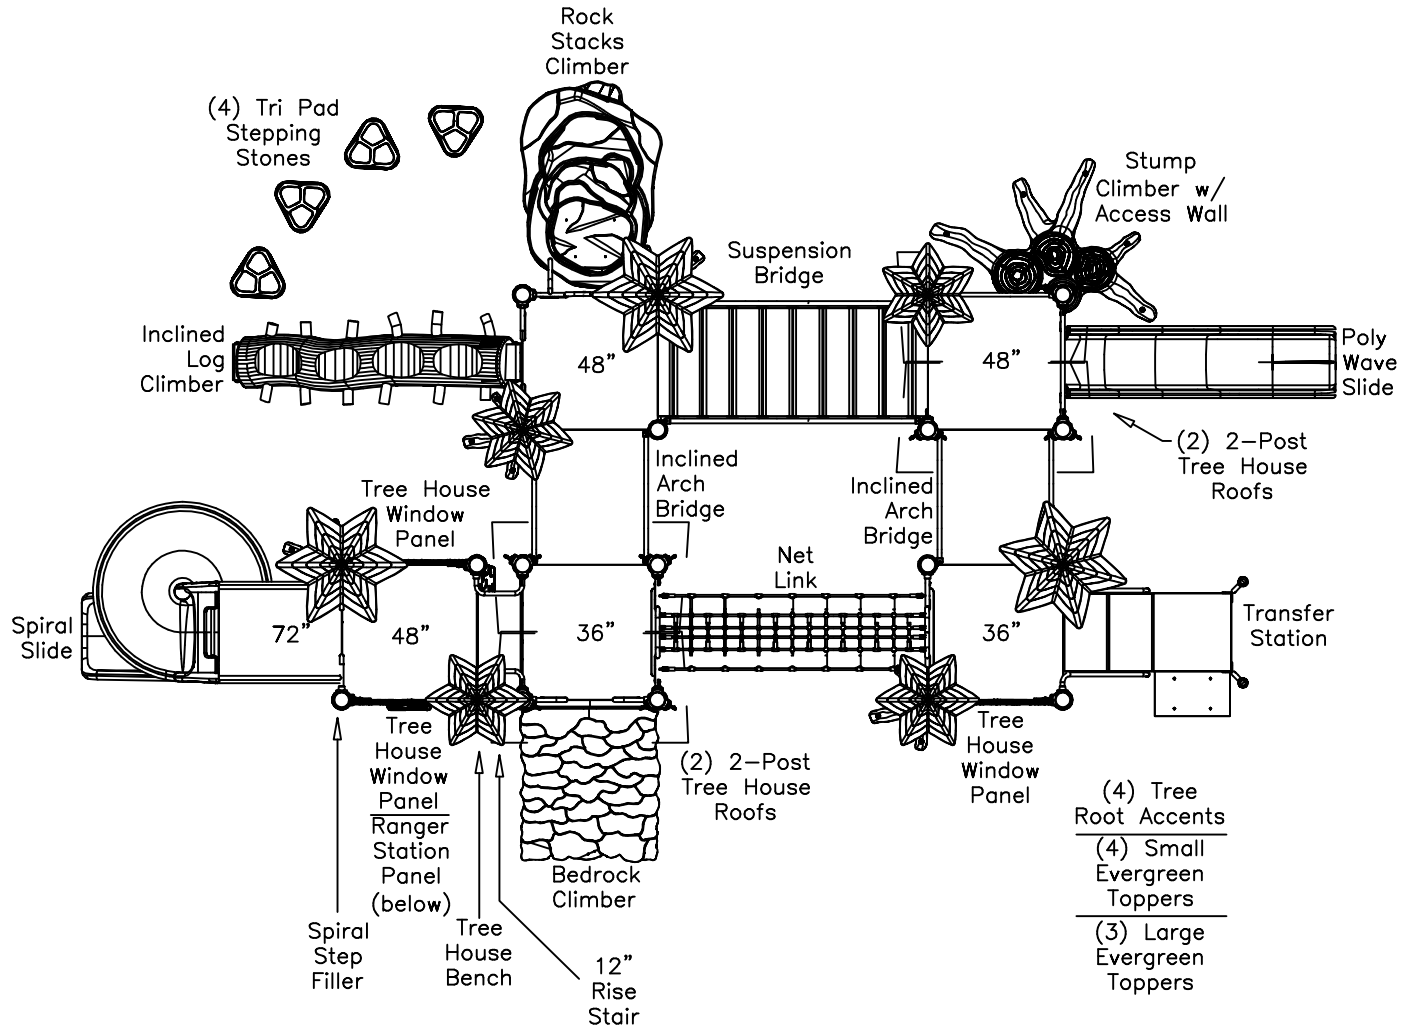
Rock Stacks Climber

(4) Tri Pad Stepping Stones

Stump Climber w/ Access Wall

Suspension Bridge

Inclined Log Climber

48"

48"

Poly Wave Slide

(2) 2–Post Tree House Roofs

Inclined Arch Bridge

Inclined Arch Bridge

Tree House Window Panel

Net Link

Spiral Slide

72"

48"

36"

36"

Transfer Station

Tree House Window Panel
Ranger Station Panel (below)

(2) 2–Post Tree House Roofs

Tree House Window Panel

(4) Tree Root Accents
(4) Small Evergreen Toppers
(3) Large Evergreen Toppers

Bedrock Climber

Spiral Step Filler

Tree House Bench

12" Rise Stair